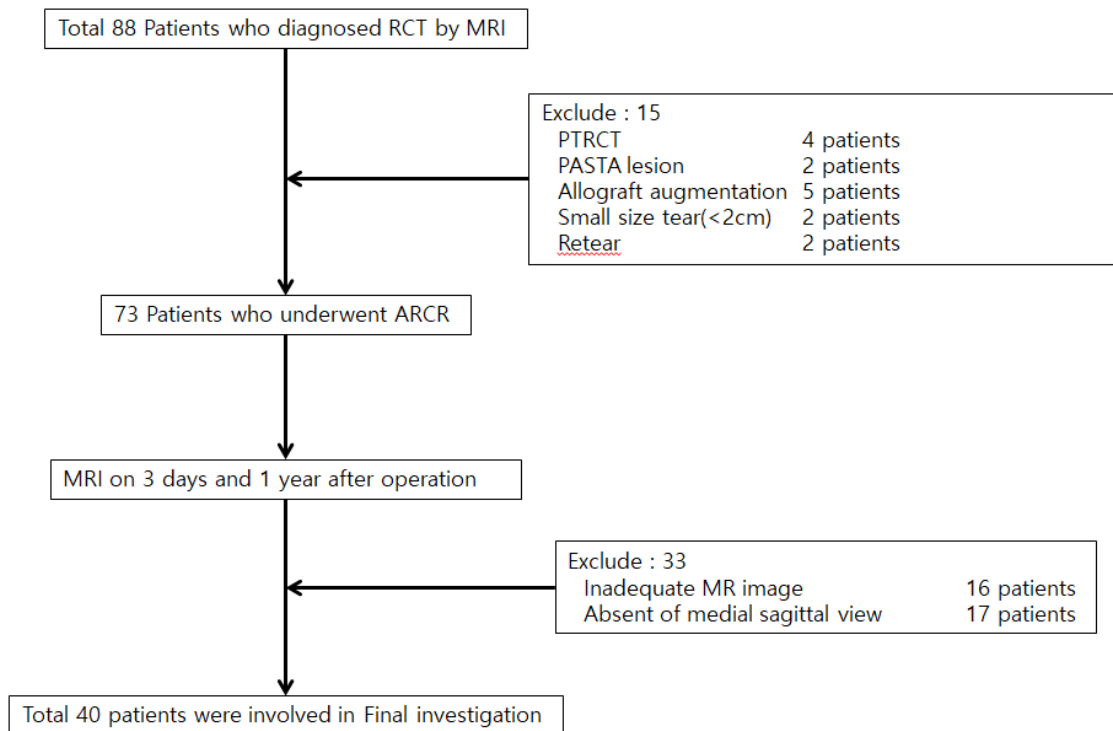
Total 88 Patients who diagnosed RCT by MRI

Exclude : 15
PTRCT 4 patients
PASTA lesion 2 patients
Allograft augmentation 5 patients
Small size tear(<2cm) 2 patients
Retear 2 patients

73 Patients who underwent ARCR

MRI on 3 days and 1 year after operation

Exclude : 33
Inadequate MR image 16 patients
Absent of medial sagittal view 17 patients

Total 40 patients were involved in Final investigation